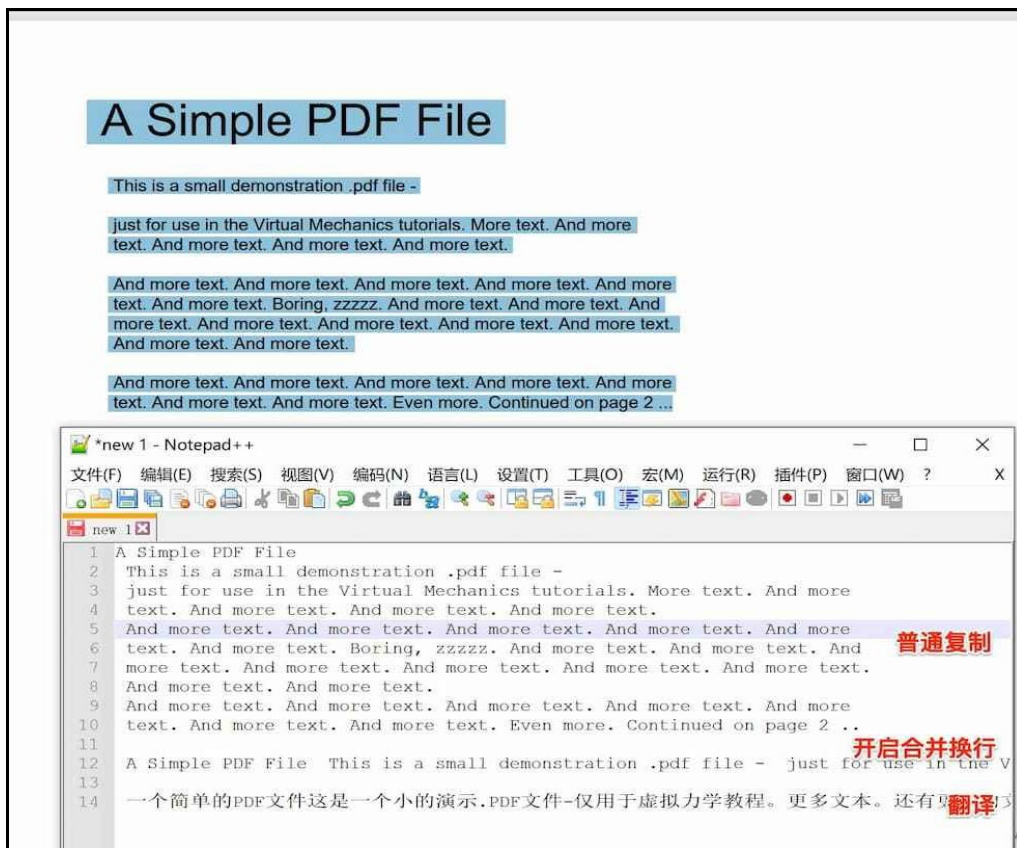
A Simple PDF File

This is a small demonstration .pdf file -

just for use in the Virtual Mechanics tutorials. More text. And more text. And more text. And more text. And more text.

And more text. And more text. And more text. And more text. And more text. And more text. Boring, zzzzz. And more text. And more text. And more text. And more text. And more text. And more text. And more text. And more text. And more text.

And more text. And more text. And more text. And more text. And more text. And more text. And more text. Even more. Continued on page 2 ...

*new 1 - Notepad++

文件(F) 编辑(E) 搜索(S) 视图(V) 编码(N) 语言(L) 设置(T) 工具(O) 宏(M) 运行(R) 插件(P) 窗口(W) ? X

new 1

1 A Simple PDF File
2 This is a small demonstration .pdf file -
3 just for use in the Virtual Mechanics tutorials. More text. And more
4 text. And more text. And more text. And more text.
5 And more text. And more text. And more text. And more text. And more
6 text. And more text. Boring, zzzzz. And more text. And more text. And
7 more text. And more text. And more text. And more text. And more text.
8 And more text. And more text.
9 And more text. And more text. And more text. And more text. And more
10 text. And more text. And more text. Even more. Continued on page 2 ..
11
12 A Simple PDF File This is a small demonstration .pdf file - just for use in the V
13
14 一个简单的PDF文件这是一个小的演示.PDF文件-仅用于虚拟力学教程。更多文本。还有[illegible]

普通复制

开启合并换行

翻译